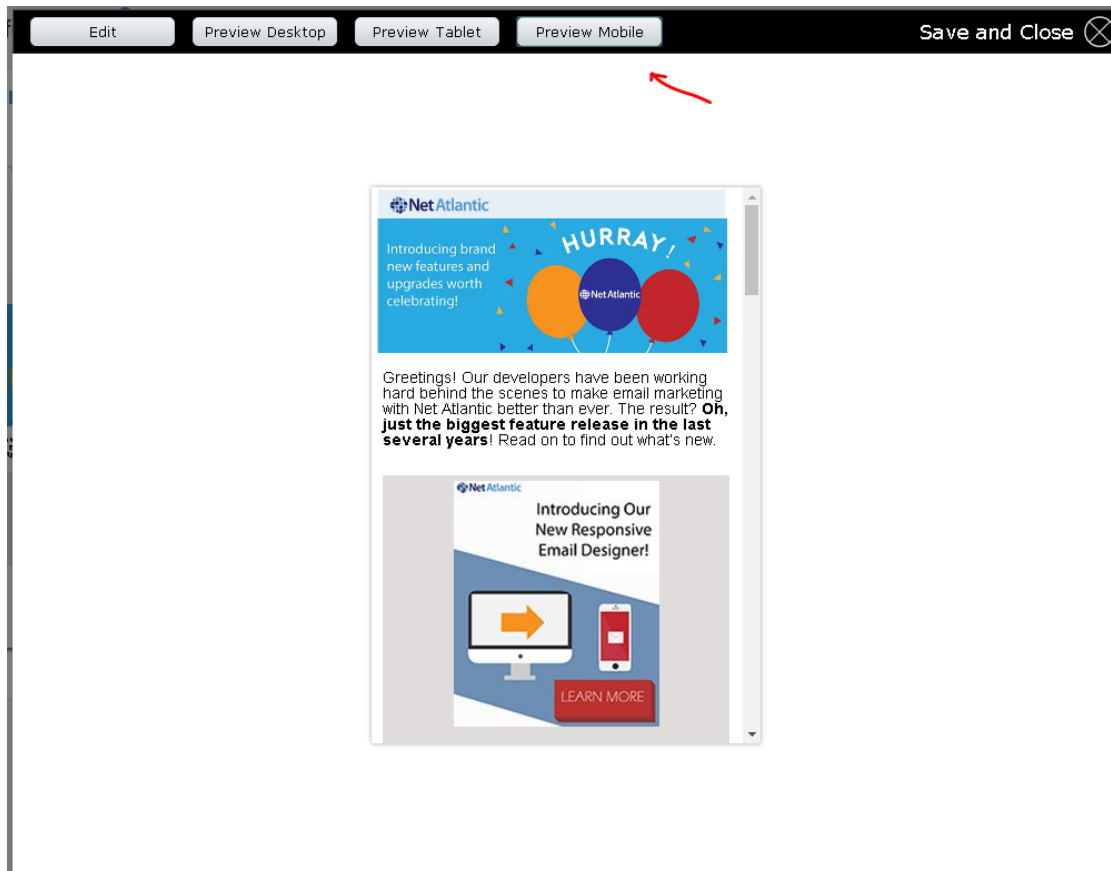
Edit Preview Desktop Preview Tablet Preview Mobile Save and Close

Net Atlantic

Introducing brand new features and upgrades worth celebrating!

HURRAY!

Net Atlantic

Greetings! Our developers have been working hard behind the scenes to make email marketing with Net Atlantic better than ever. The result? **Oh, just the biggest feature release in the last several years**! Read on to find out what's new.

Net Atlantic

Introducing Our New Responsive Email Designer!

LEARN MORE